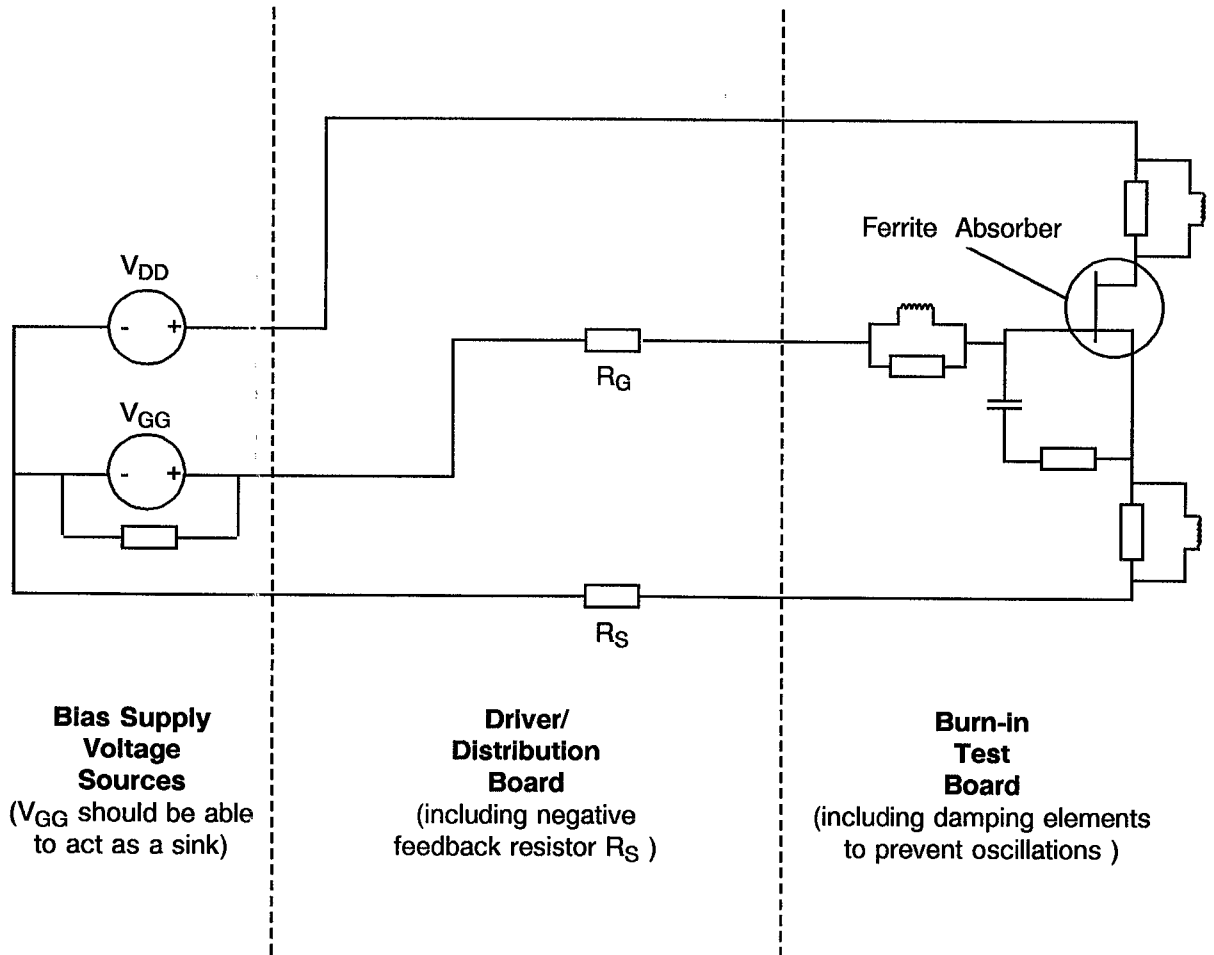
Ferrite Absorber

$V_{DD}$

- +

$V_{GG}$

- +

$R_G$

$R_S$

**Bias Supply Voltage Sources**
($V_{GG}$ should be able to act as a sink)

**Driver/ Distribution Board**
(including negative feedback resistor $R_S$ )

**Burn-in Test Board**
(including damping elements to prevent oscillations )